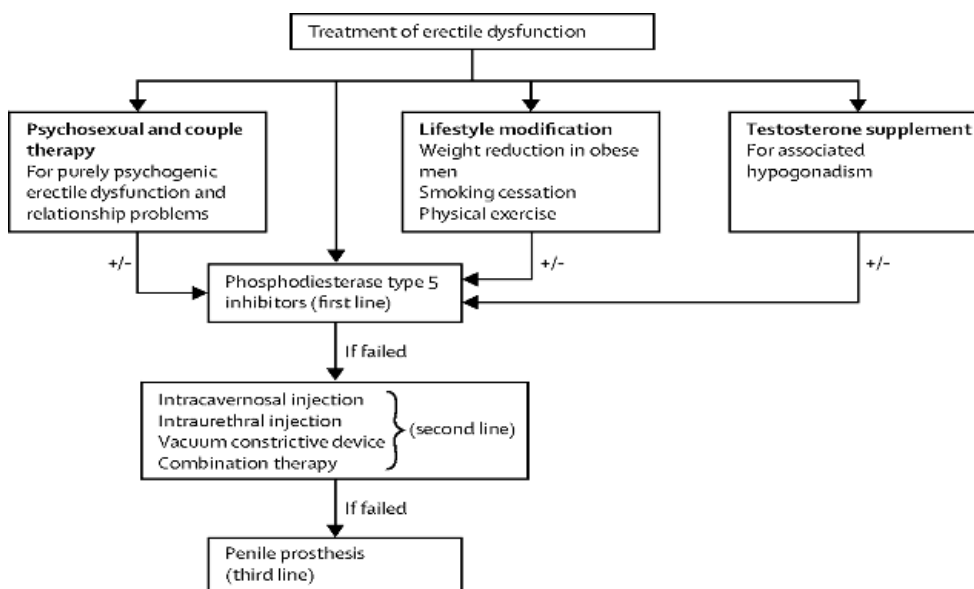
Treatment of erectile dysfunction

**Psychosexual and couple therapy**
For purely psychogenic erectile dysfunction and relationship problems

**Lifestyle modification**
Weight reduction in obese men
Smoking cessation
Physical exercise

**Testosterone supplement**
For associated hypogonadism

+/-

+/-

+/-

Phosphodiesterase type 5 inhibitors (first line)

If failed

Intracavernosal injection
Intraurethral injection
Vacuum constrictive device
Combination therapy
(second line)

If failed

Penile prosthesis
(third line)